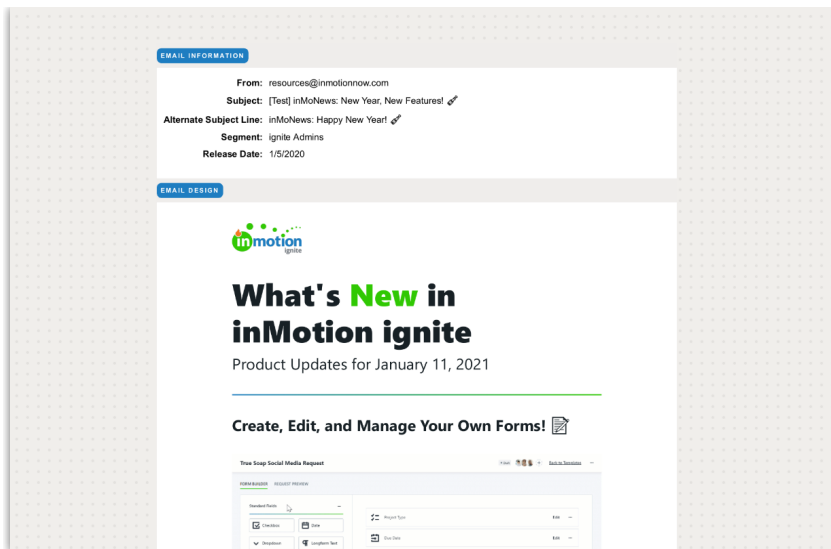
EMAIL INFORMATION

From: resources@inmotionnow.com
Subject: [Test] inMoNews: New Year, New Features! 🍾
Alternate Subject Line: inMoNews: Happy New Year! 🍾
Segment: ignite Admins
Release Date: 1/5/2020

EMAIL DESIGN

inmotion ignite

What's New in inMotion ignite

Product Updates for January 11, 2021

Create, Edit, and Manage Your Own Forms! 📝

True Soap Social Media Request

Back to Templates

FORM BUILDER REQUEST PREVIEW

Standard Fields

Checkbox

Date

Dropdown

Long-form Text

Project Type

Edit

Due Date

Edit